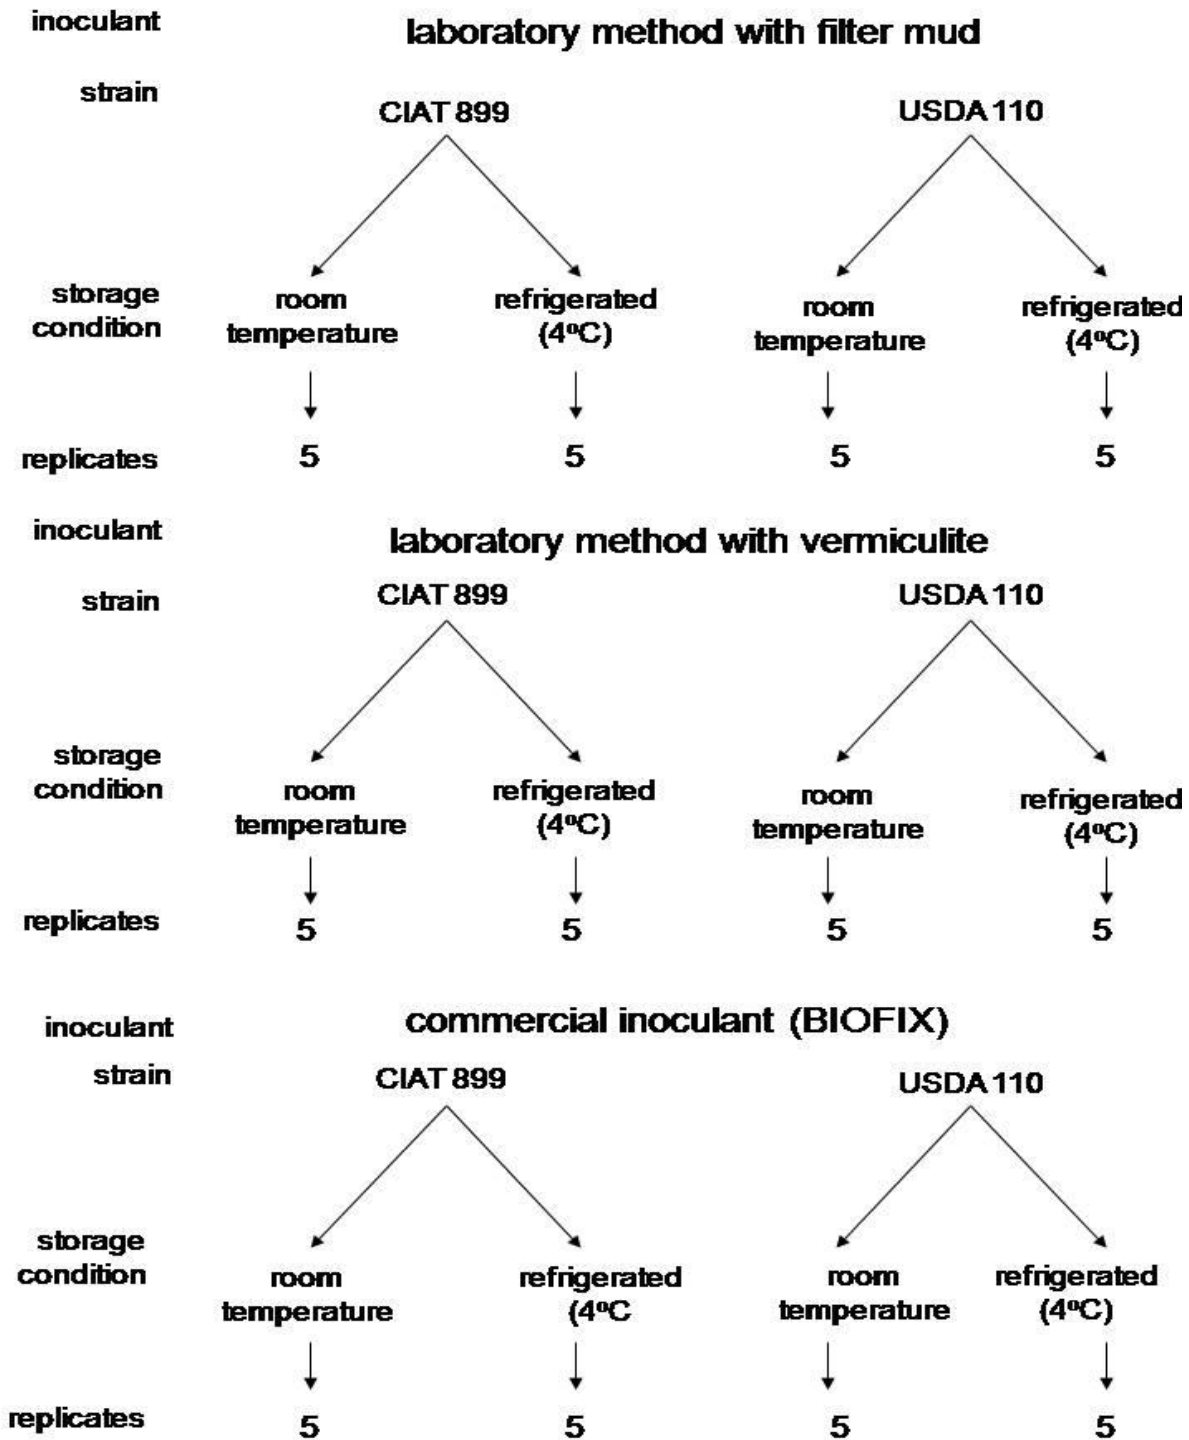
inoculant
laboratory method with filter mud

strain
CIAT 899
USDA 110

storage condition
room temperature
refrigerated (4ºC)
room temperature
refrigerated (4ºC)

replicates
5
5
5
5

inoculant
laboratory method with vermiculite

strain
CIAT 899
USDA 110

storage condition
room temperature
refrigerated (4ºC)
room temperature
refrigerated (4ºC)

replicates
5
5
5
5

inoculant
commercial inoculant (BIOFIX)

strain
CIAT 899
USDA 110

storage condition
room temperature
refrigerated (4ºC
room temperature
refrigerated (4ºC)

replicates
5
5
5
5